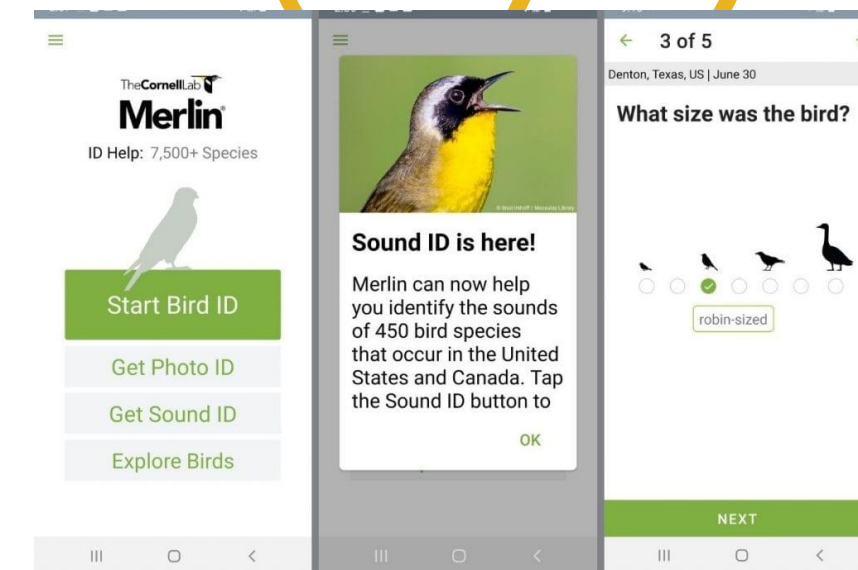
The Cornell Lab
Merlin
ID Help: 7,500+ Species

Start Bird ID
Get Photo ID
Get Sound ID
Explore Birds

Sound ID is here!

Merlin can now help you identify the sounds of 450 bird species that occur in the United States and Canada. Tap the Sound ID button to

OK

← 3 of 5
Denton, Texas, US | June 30

What size was the bird?

robin-sized

NEXT